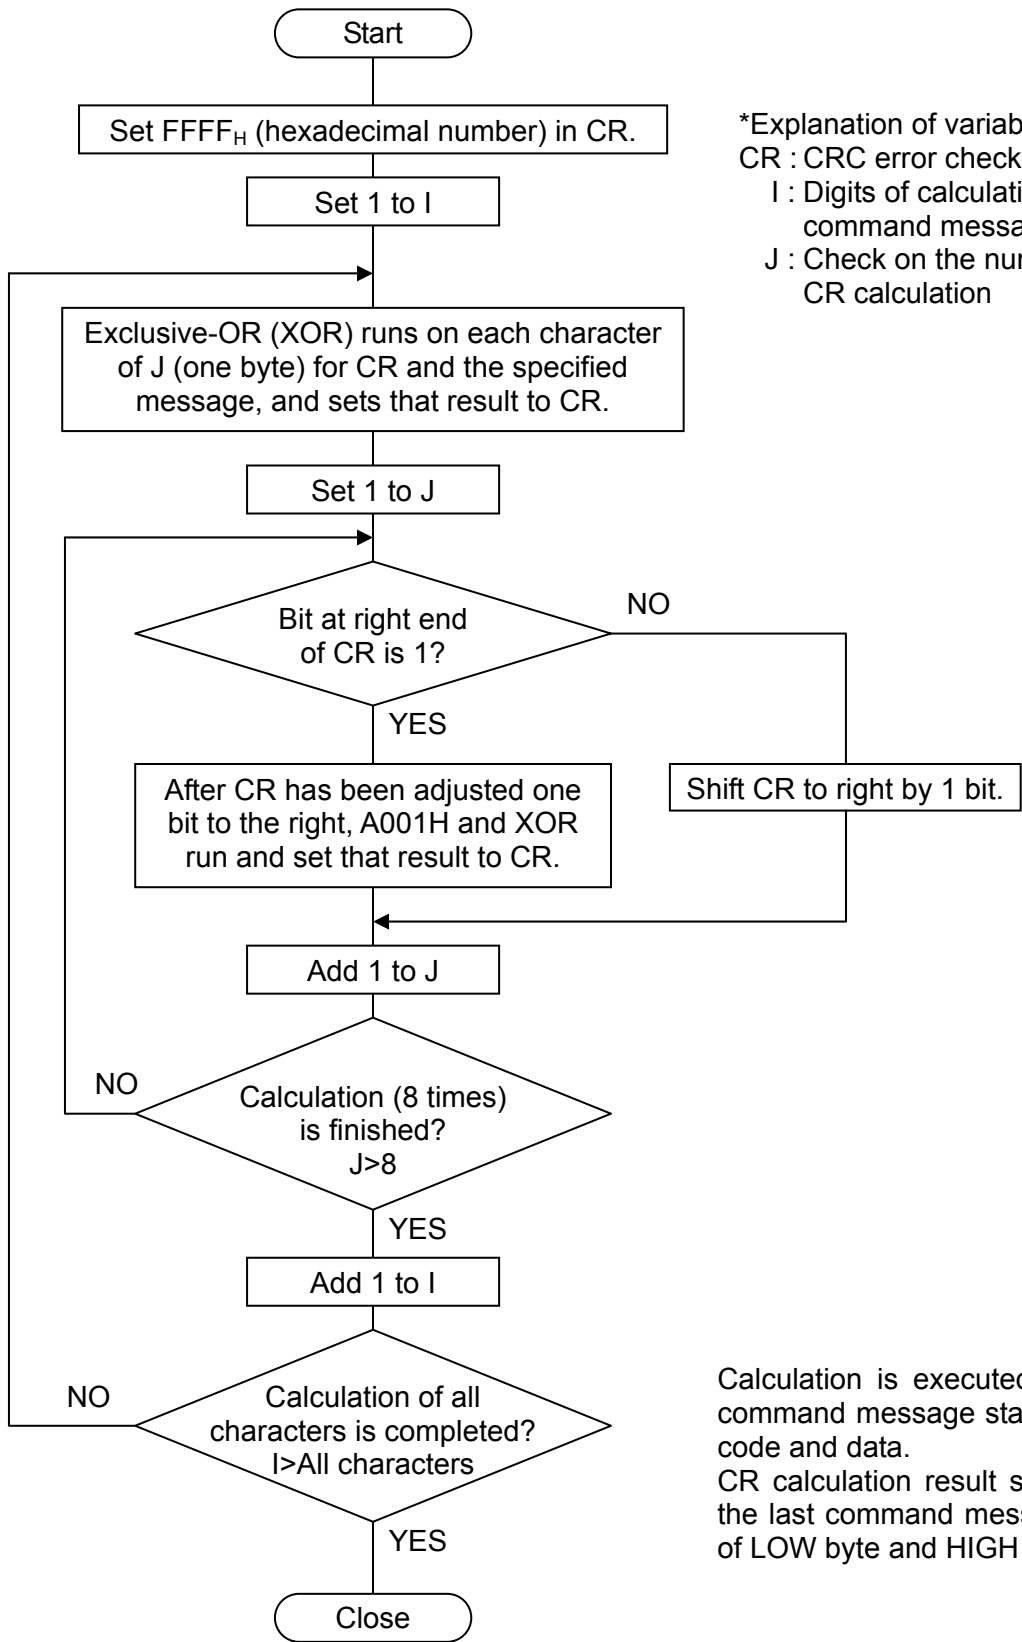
Start

Set $FFFF_H$ (hexadecimal number) in CR.

Set 1 to I

Exclusive-OR (XOR) runs on each character of J (one byte) for CR and the specified message, and sets that result to CR.

Set 1 to J

Bit at right end of CR is 1?

NO

YES

After CR has been adjusted one bit to the right, A001H and XOR run and set that result to CR.

Shift CR to right by 1 bit.

Add 1 to J

NO

Calculation (8 times) is finished? J>8

YES

Add 1 to I

NO

Calculation of all characters is completed? I>All characters

YES

Close

*Explanation of variab
CR : CRC error check
I : Digits of calculati
command messa
J : Check on the nur
CR calculation

Calculation is executed
command message sta
code and data.
CR calculation result s
the last command mess
of LOW byte and HIGH